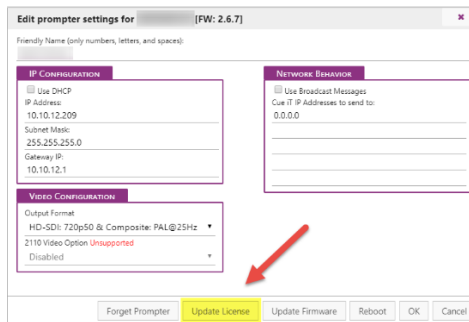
Edit prompter settings for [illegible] [FW: 2.6.7]

×

Friendly Name (only numbers, letters, and spaces):

IP CONFIGURATION

Use DHCP

IP Address:

10.10.12.209

Subnet Mask:

255.255.255.0

Gateway IP:

10.10.12.1

NETWORK BEHAVIOR

Use Broadcast Messages

Cue iT IP Addresses to send to:

0.0.0.0

VIDEO CONFIGURATION

Output Format

HD-SDI: 720p50 & Composite: PAL@25Hz

2110 Video Option Unsupported

Disabled

Forget Prompter

Update License

Update Firmware

Reboot

OK

Cancel